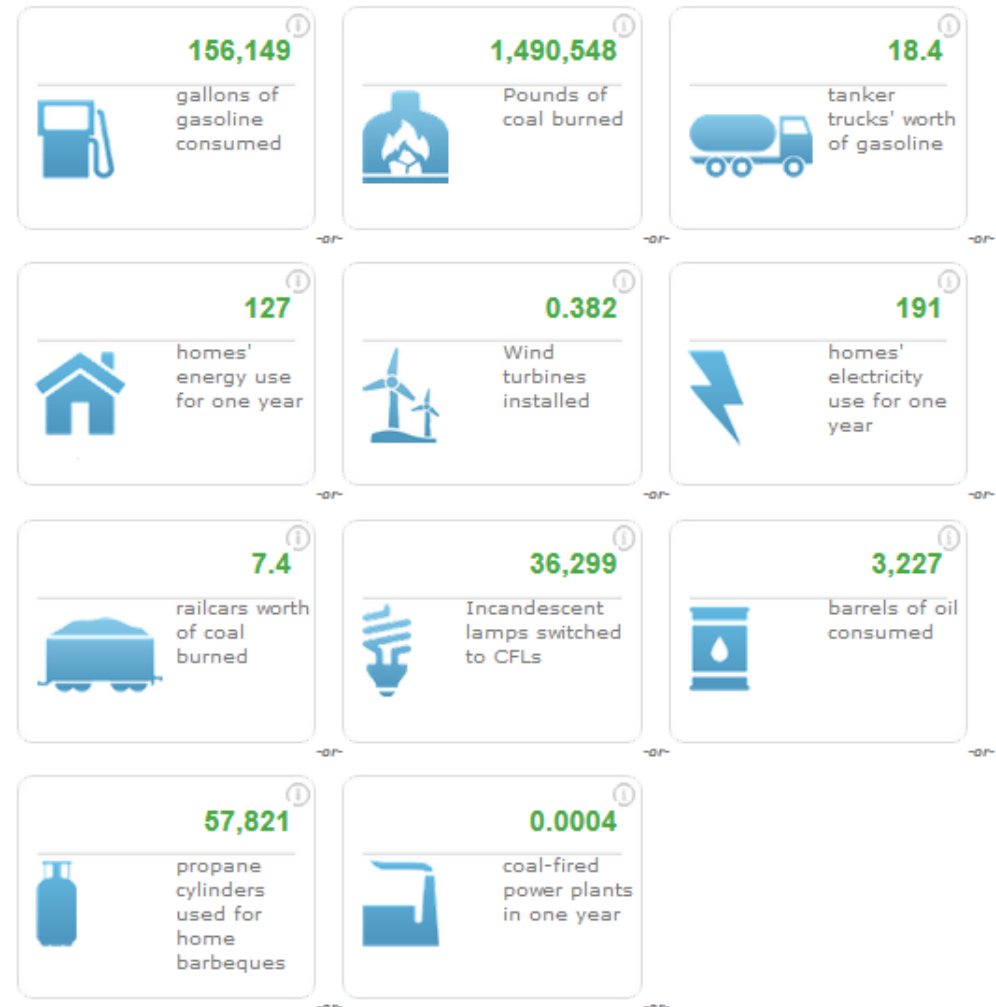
i
156,149
gallons of gasoline consumed

-or-

i
1,490,548
Pounds of coal burned

-or-

i
18.4
tanker trucks' worth of gasoline

-or-

i
127
homes' energy use for one year

-or-

i
0.382
Wind turbines installed

-or-

i
191
homes' electricity use for one year

-or-

i
7.4
railcars worth of coal burned

-or-

i
36,299
Incandescent lamps switched to CFLs

-or-

i
3,227
barrels of oil consumed

-or-

i
57,821
propane cylinders used for home barbeques

i
0.0004
coal-fired power plants in one year